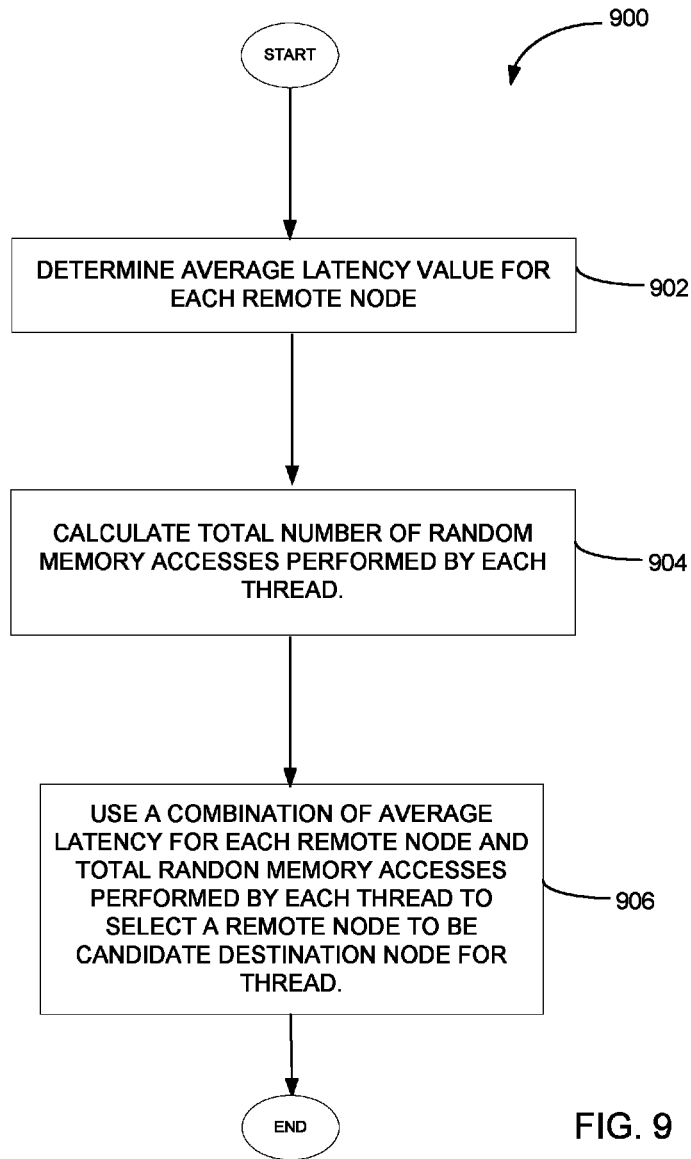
900

START

DETERMINE AVERAGE LATENCY VALUE FOR EACH REMOTE NODE

902

CALCULATE TOTAL NUMBER OF RANDOM MEMORY ACCESSES PERFORMED BY EACH THREAD.

904

USE A COMBINATION OF AVERAGE LATENCY FOR EACH REMOTE NODE AND TOTAL RANDON MEMORY ACCESSES PERFORMED BY EACH THREAD TO SELECT A REMOTE NODE TO BE CANDIDATE DESTINATION NODE FOR THREAD.

906

END

FIG. 9